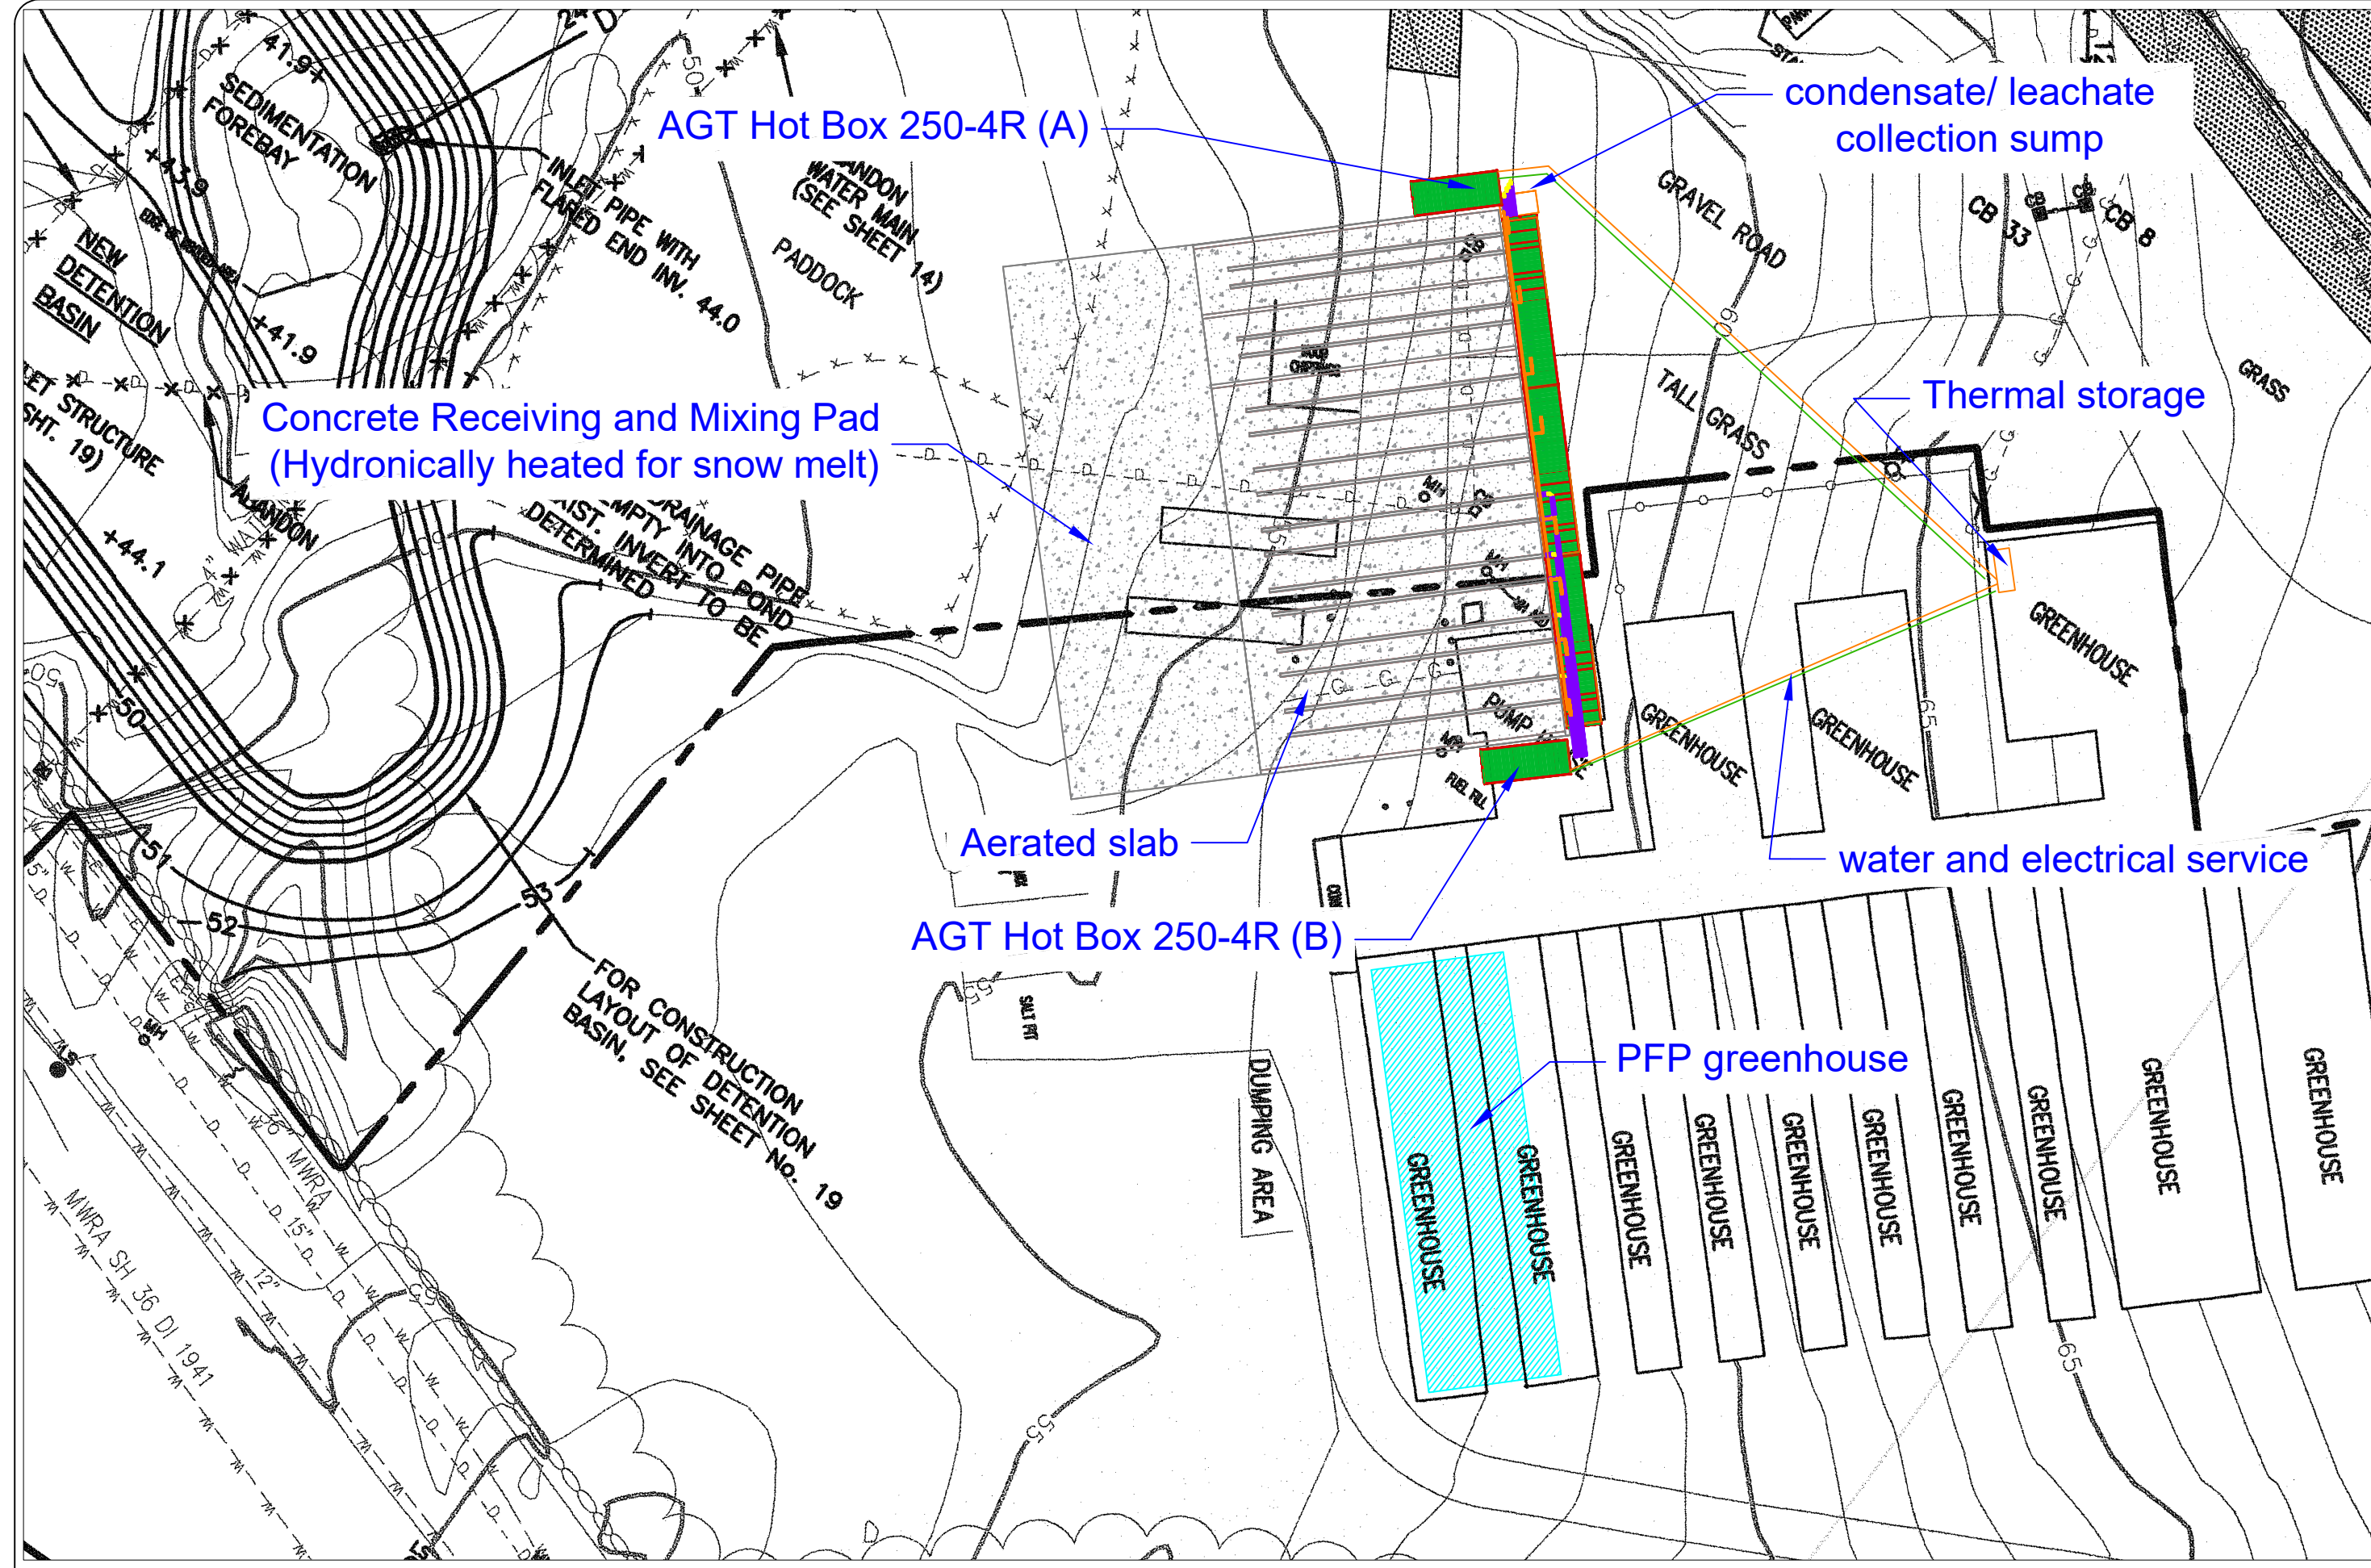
AGT Hot Box 250-4R (A)

condensate/ leachate collection sump

Concrete Receiving and Mixing Pad (Hydronically heated for snow melt)

Thermal storage

Aerated slab

water and electrical service

AGT Hot Box 250-4R (B)

PFP greenhouse

SEDIMENTATION FOREBAY

+41.9

+43.9

NEW DETENTION BASIN

+41.9

INLET PIPE WITH FLARED END INV. 44.0

ABANDON WATER MAIN (SEE SHEET 14)

PADDOCK

GRAVEL ROAD

CB 33

CB 8

GRASS

TALL GRASS

ET STRUCTURE SHT. 19)

ABANDON

+44.1

DRAINAGE PIPE EMPTY INTO POND EXIST. INVERT TO BE DETERMINED

50

51

52

53

55

65

PUMP

FUEL FILL

GREENHOUSE

GREENHOUSE

GREENHOUSE

GREENHOUSE

FOR CONSTRUCTION LAYOUT OF DETENTION BASIN, SEE SHEET No. 19

DUMPING AREA

SALT PIT

MWRA SH 36 DI 1941

MWRA

GREENHOUSE

GREENHOUSE

GREENHOUSE

GREENHOUSE

GREENHOUSE

GREENHOUSE

GREENHOUSE

GREENHOUSE

GREENHOUSE

GREENHOUSE